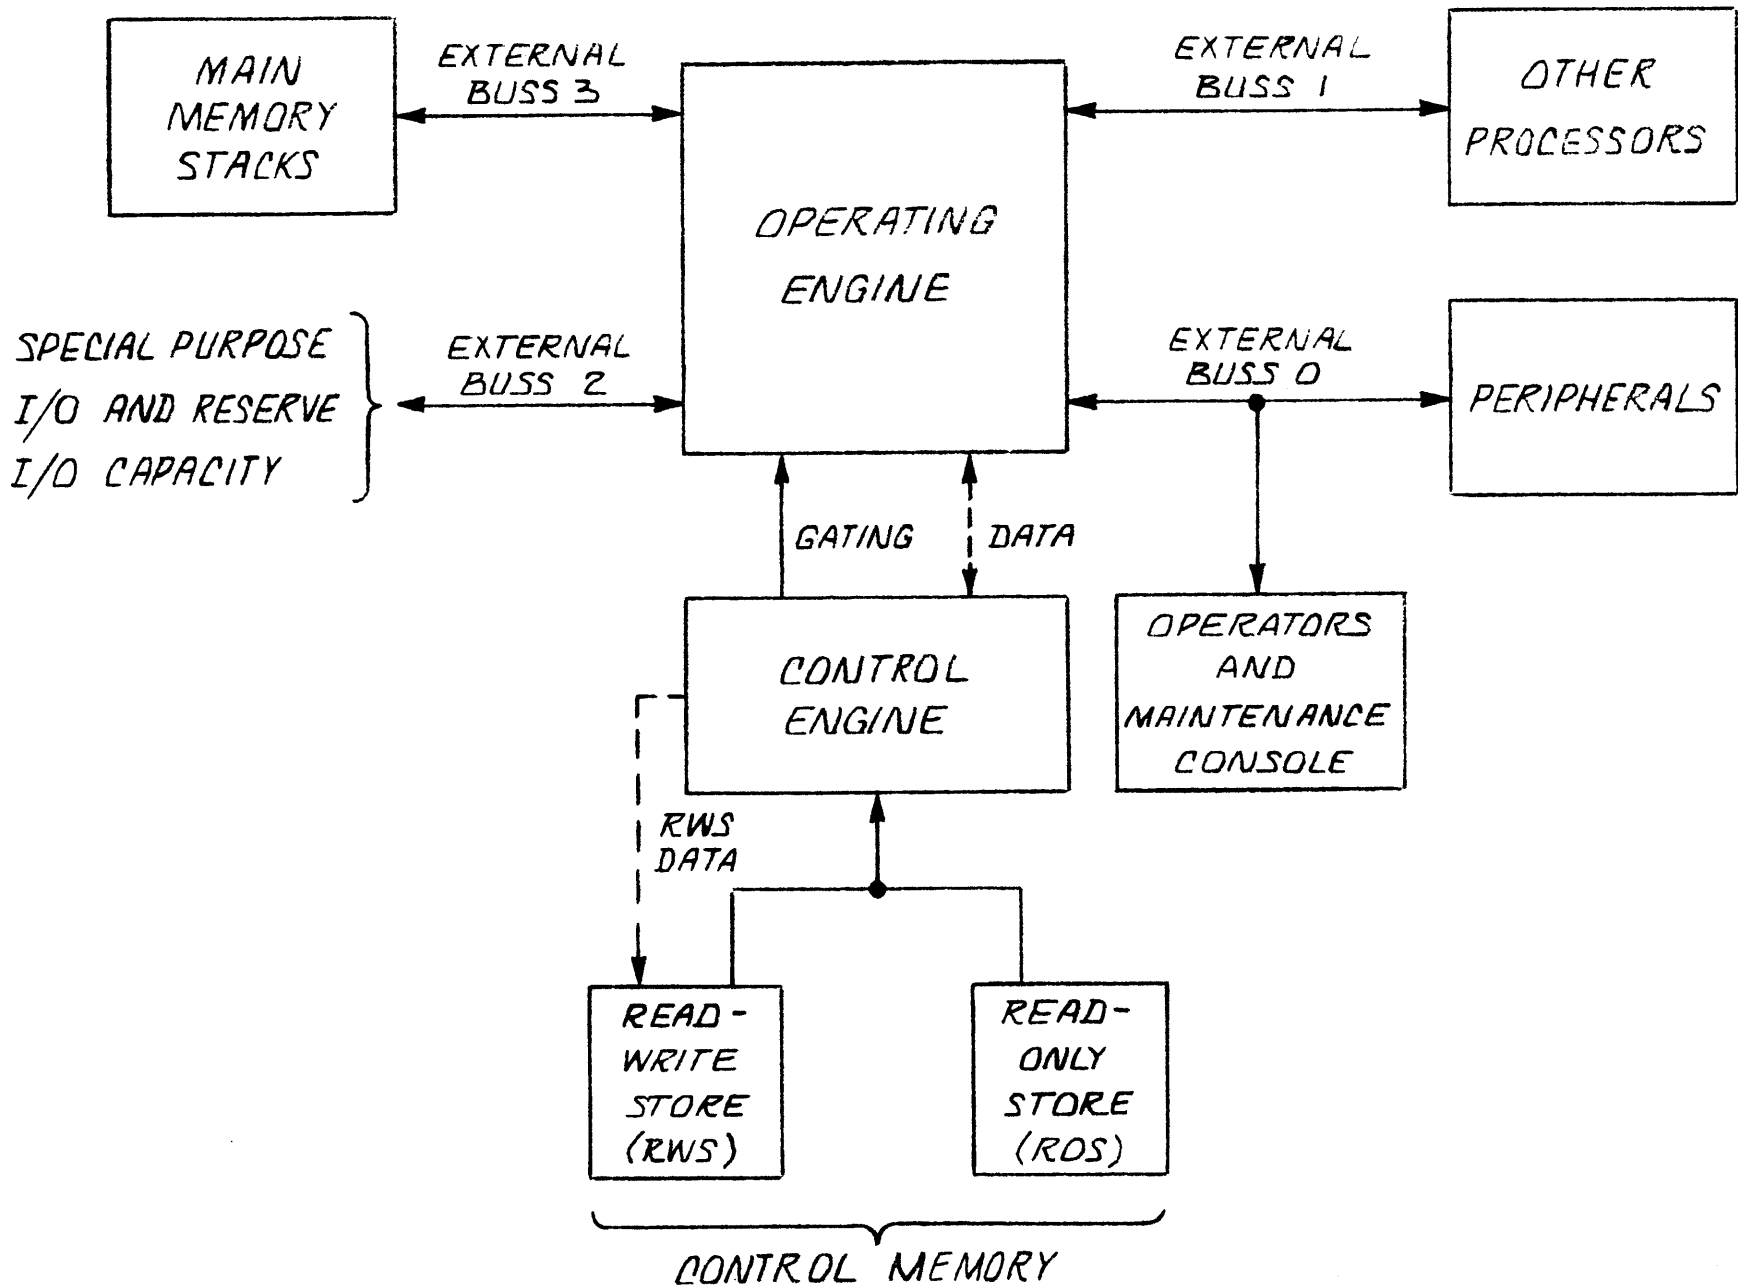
MAIN MEMORY STACKS

EXTERNAL BUSS 3

OPERATING ENGINE

EXTERNAL BUSS 1

OTHER PROCESSORS

SPECIAL PURPOSE I/O AND RESERVE I/O CAPACITY

EXTERNAL BUSS 2

EXTERNAL BUSS 0

PERIPHERALS

GATING

DATA

CONTROL ENGINE

OPERATORS AND MAINTENANCE CONSOLE

RWS DATA

READ-WRITE STORE (RWS)

READ-ONLY STORE (ROS)

CONTROL MEMORY